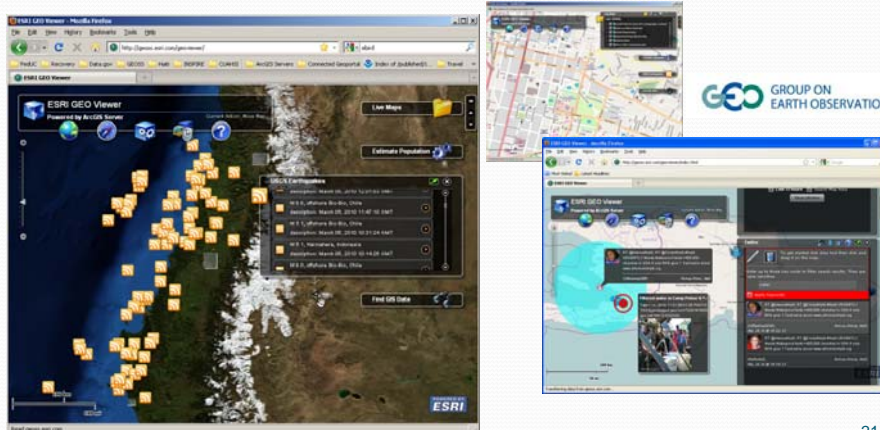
ESRI GEO Viewer - Mozilla Firefox

File Edit View History Bookmarks Tools Help

http://geoss.esri.com/geoviewer/

ESRI GEO Viewer

ESRI GEO Viewer

Powered by ArcGIS Server

Live Maps

Estimate Population

USGS Earthquakes

M 5.6, offshore Bio-Bio, Chile

Description: March 05, 2010 11:47:10 GMT

M 5.1, offshore Bio-Bio, Chile

Description: March 05, 2010 10:31:24 GMT

M 6.1, Hamahera, Indonesia

Description: March 05, 2010 10:14:26 GMT

M 5.5, offshore Bio-Bio, Chile

Find GIS Data

ESRI

Done

GROUP ON EARTH OBSERVATIONS

ESRI GEO Viewer - Mozilla Firefox

ESRI GEO Viewer

ESRI GEO viewer

Twitter

Enter up to three key words to filter search results

Transferring data from geoss.esri.com...

21